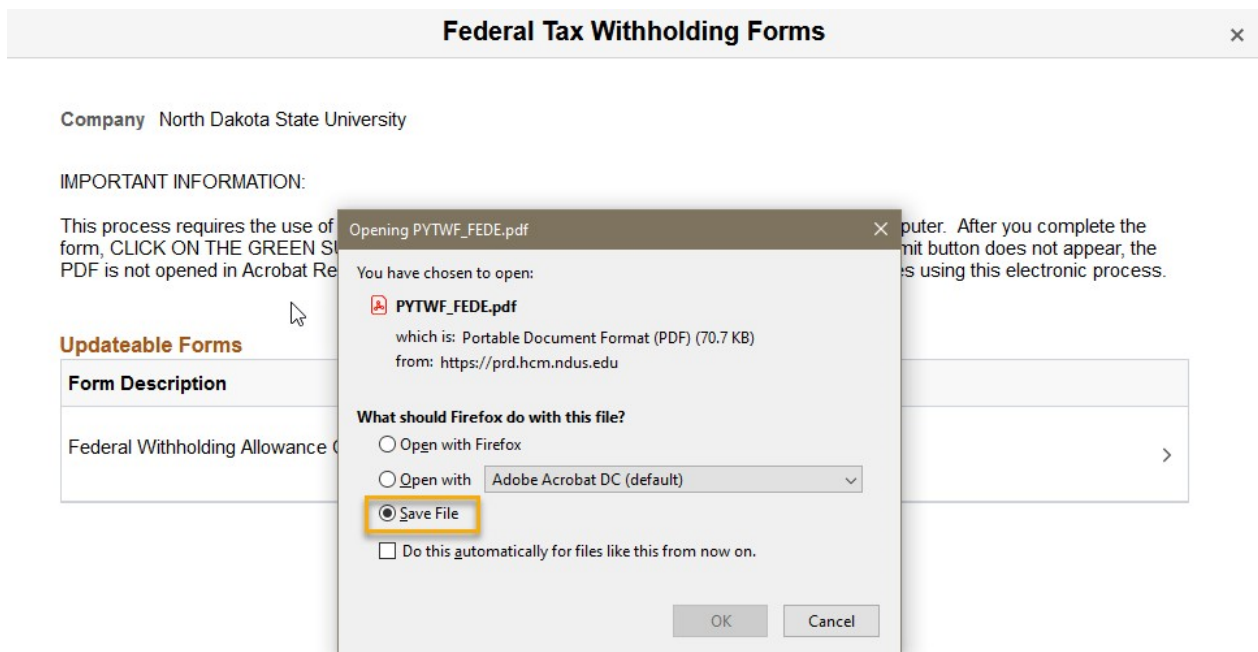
Federal Tax Withholding Forms

×

Company North Dakota State University

IMPORTANT INFORMATION:

This process requires the use of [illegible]puter. After you complete the form, CLICK ON THE GREEN SU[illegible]mit button does not appear, the PDF is not opened in Acrobat Re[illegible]s using this electronic process.

Updateable Forms

Form Description

Federal Withholding Allowance C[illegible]

Opening PYTWF_FEDE.pdf ×

You have chosen to open:

PYTWF_FEDE.pdf

which is: Portable Document Format (PDF) (70.7 KB)

from: https://prd.hcm.ndus.edu

What should Firefox do with this file?

Open with Firefox

Open with Adobe Acrobat DC (default)

Save File

Do this automatically for files like this from now on.

OK Cancel